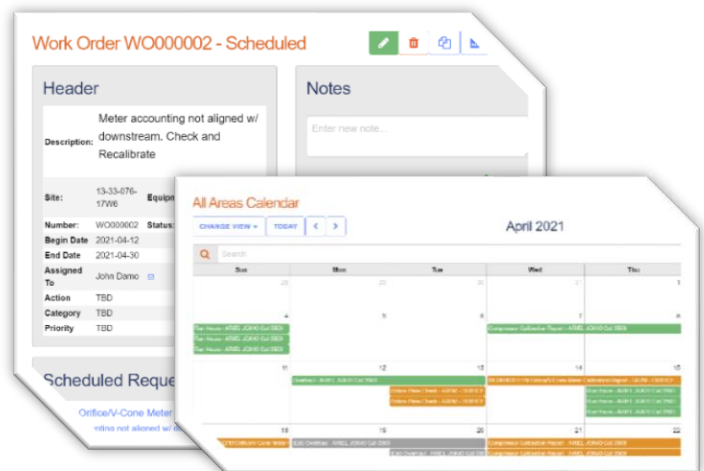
Work Order WO000002 - Scheduled

Header

Description: Meter accounting not aligned w/ downstream. Check and Recalibrate

Site: 13-33-076-17W6

Equipm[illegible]

Number: WO000002

Status:

Begin Date 2021-04-12

End Date 2021-04-30

Assigned To John Damo

Action TBD

Category TBD

Priority TBD

Scheduled Reque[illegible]

Orifice/V-Cone Meter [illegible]

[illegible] not aligned w/ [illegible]

Notes

Enter new note...

All Areas Calendar

CHANGE VIEW ▾

TODAY

‹

›

April 2021

Search

| Sun | Mon | Tue | Wed | Thu |
|---|---|---|---|---|
| 28 | 29 | 30 | 31 | 1 |
| 4 | 5 | 6 | 7 | 8 |
| 11 | 12 | 13 | 14 | 15 |
| 18 | 19 | 20 | 21 | 22 |